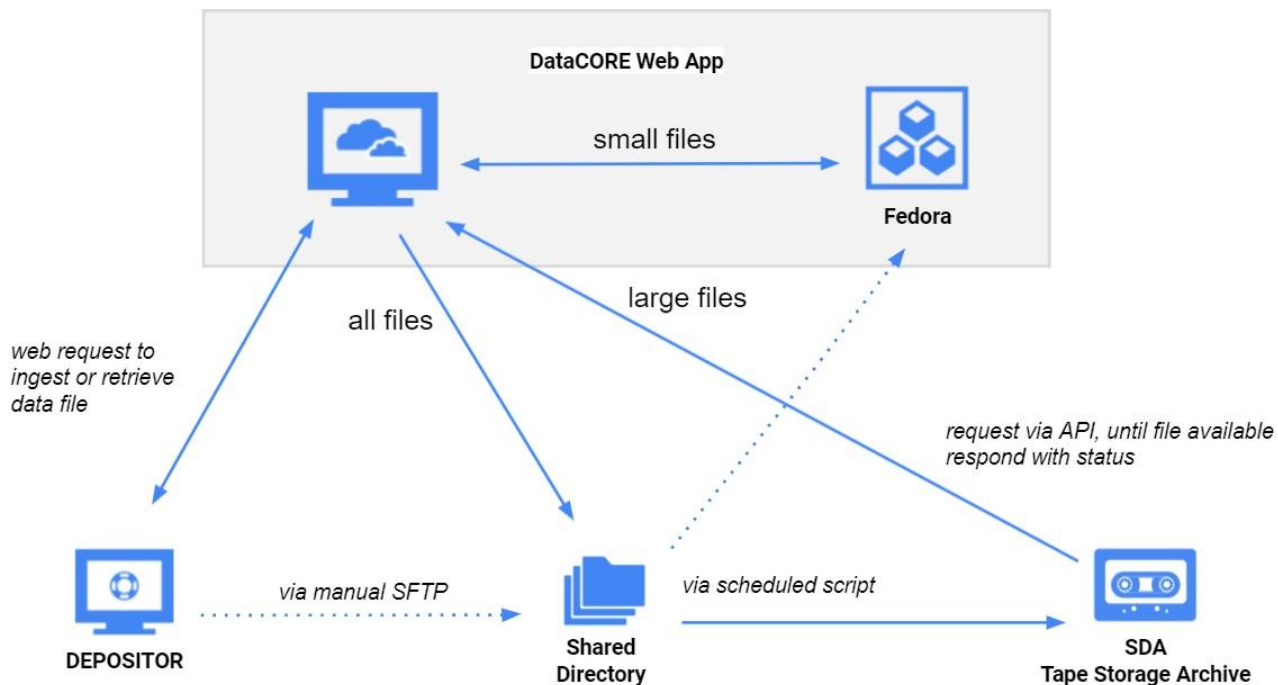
DataCORE Web App

small files

Fedora

all files

large files

web request to ingest or retrieve data file

request via API, until file available respond with status

via manual SFTP

via scheduled script

DEPOSITOR

Shared Directory

SDA
Tape Storage Archive